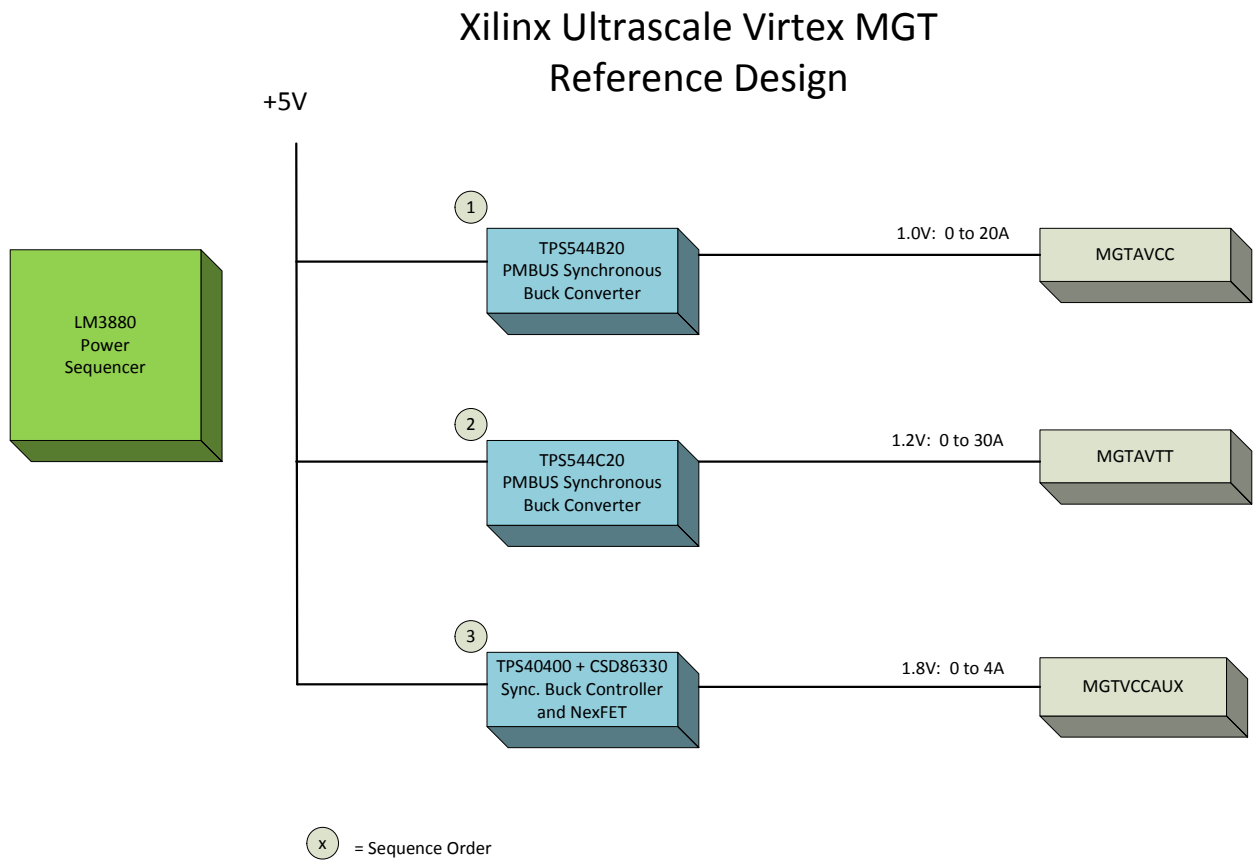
Xilinx Ultrascale Virtex MGT Reference Design

+5V

LM3880
Power
Sequencer

1

TPS544B20
PMBUS Synchronous
Buck Converter

1.0V: 0 to 20A

MGTAVCC

2

TPS544C20
PMBUS Synchronous
Buck Converter

1.2V: 0 to 30A

MGTAVTT

3

TPS40400 + CSD86330
Sync. Buck Controller
and NexFET

1.8V: 0 to 4A

MGTVCCAUX

x = Sequence Order